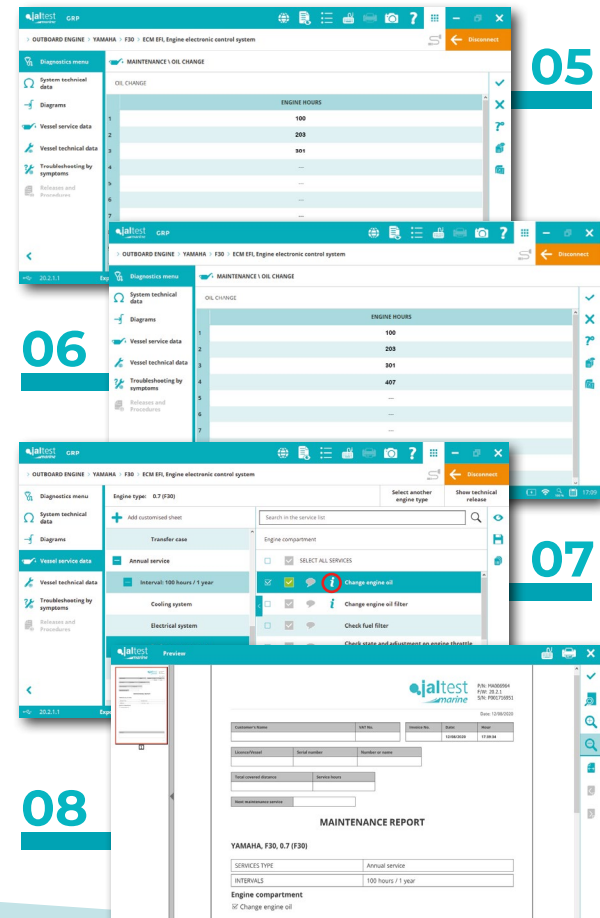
jaltest marine GRP

> OUTBOARD ENGINE > YAMAHA > F30 > ECM EFI, Engine electronic control system

Disconnect

05

Diagnostics menu

System technical data

Diagrams

Vessel service data

Vessel technical data

Troubleshooting by symptoms

Releases and Procedures

MAINTENANCE \ OIL CHANGE

OIL CHANGE

| | ENGINE HOURS |
|---|---|
| 1 | 100 |
| 2 | 203 |
| 3 | 301 |
| 4 | --- |
| 5 | --- |
| 6 | --- |
| 7 | --- |

20.2.1.1

jaltest marine GRP

> OUTBOARD ENGINE > YAMAHA > F30 > ECM EFI, Engine electronic control system

Disconnect

06

Diagnostics menu

System technical data

Diagrams

Vessel service data

Vessel technical data

Troubleshooting by symptoms

Releases and Procedures

MAINTENANCE \ OIL CHANGE

OIL CHANGE

| | ENGINE HOURS |
|---|---|
| 1 | 100 |
| 2 | 203 |
| 3 | 301 |
| 4 | 407 |
| 5 | --- |
| 6 | --- |
| 7 | --- |

17:09

jaltest marine GRP

> OUTBOARD ENGINE > YAMAHA > F30 > ECM EFI, Engine electronic control system

Disconnect

07

Diagnostics menu

System technical data

Diagrams

Vessel service data

Vessel technical data

Troubleshooting by symptoms

Releases and Procedures

Engine type: 0.7 (F30)

Select another engine type

Show technical release

Add customised sheet

Transfer case

Annual service

Interval: 100 hours / 1 year

Cooling system

Electrical system

Search in the service list

Engine compartment

SELECT ALL SERVICES

Change engine oil

Change engine oil filter

Check fuel filter

Check state and adjustment on engine throttle

20.2.1.1

jaltest marine Preview

08

jaltest marine

P/N: PA006984
F/W: 20.2.1
S/N: P001716851

Date: 12/06/2020

| Customer's Name | VAT No. | Invoice No. | Date | Hour |
|---|---|---|---|---|
| | | | 12/06/2020 | 17:09:34 |

| Licence/Vessel | Serial number | Number or name |
|---|---|---|
| | | |

| Total covered distance | Service hours |
|---|---|
| | |

Next maintenance service

MAINTENANCE REPORT

YAMAHA, F30, 0.7 (F30)

| SERVICES TYPE | Annual service |
|---|---|
| INTERVALS | 100 hours / 1 year |

Engine compartment

☑ Change engine oil